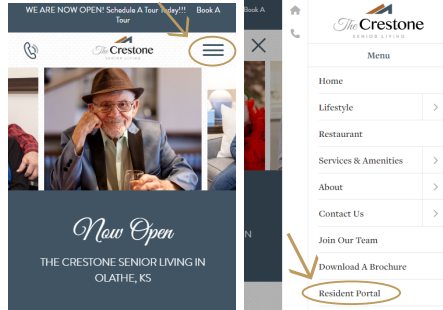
WE ARE NOW OPEN! Schedule A Tour Today!!! Book A Tour

The Crestone
SENIOR LIVING

Now Open

THE CRESTONE SENIOR LIVING IN OLATHE, KS

Book A

The Crestone
SENIOR LIVING

Menu

Home
Lifestyle
Restaurant
Services & Amenities
About
Contact Us
Join Our Team
Download A Brochure
Resident Portal